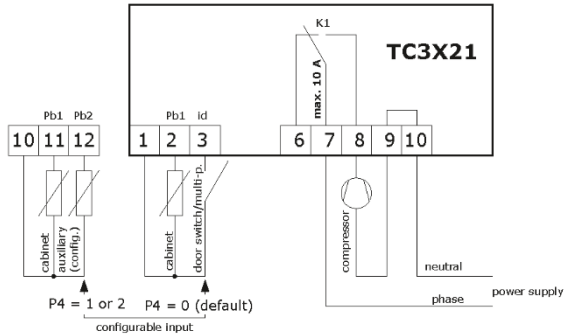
K1
max. 10 A
TC3X21
Pb1 Pb2
10 11 12
Pb1 id
1 2 3
6 7 8 9 10
cabinet
auxiliary (config.)
cabinet
door switch/multi-p.
compressor
neutral
power supply
phase
P4 = 1 or 2
P4 = 0 (default)
configurable input